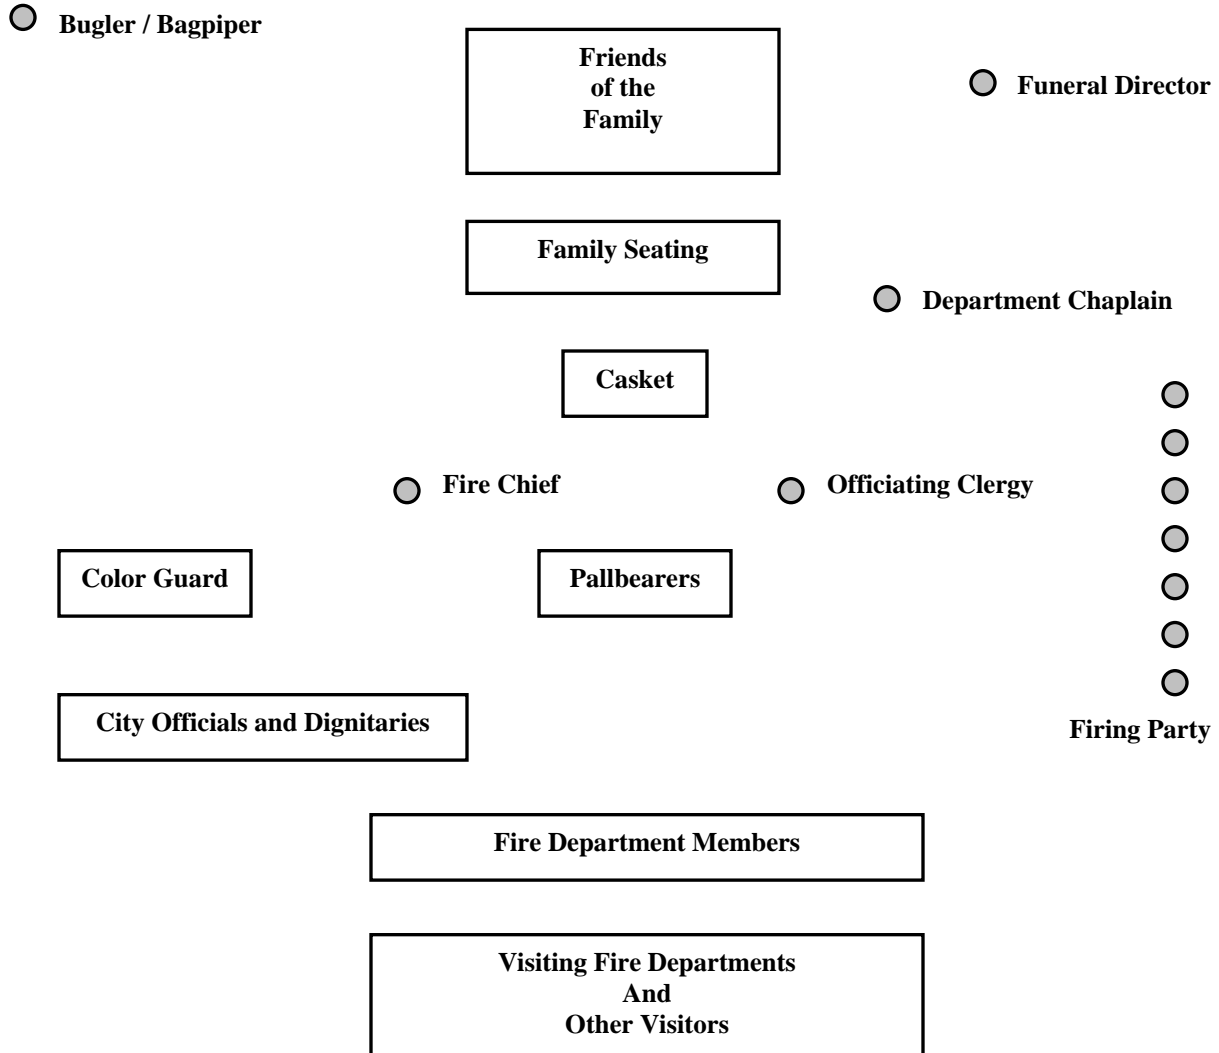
Bugler / Bagpiper

Friends of the Family

Funeral Director

Family Seating

Department Chaplain

Casket

Fire Chief

Officiating Clergy

Color Guard

Pallbearers

City Officials and Dignitaries

Firing Party

Fire Department Members

Visiting Fire Departments And Other Visitors